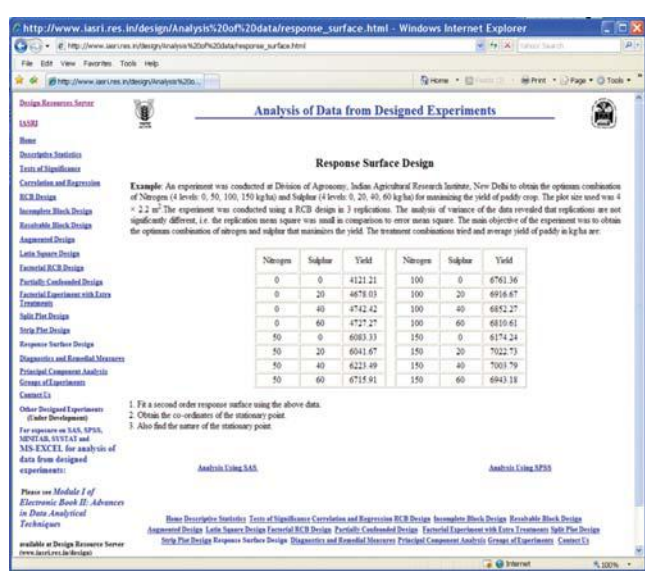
http://www.iasri.res.in/design/Analysis%20of%20data/response_surface.html - Windows Internet Explorer

http://www.iasri.res.in/design/Analysis%20of%20data/response_surface.html

File Edit View Favorites Tools Help

Home Print Page Tools

Design Resources Server
IASRI
Home
Descriptive Statistics
Tests of Significance
Correlation and Regression
RCB Design
Incomplete Block Design
Resolvable Block Design
Augmented Design
Latin Square Design
Factorial RCB Design
Partially Confounded Design
Factorial Experiment with Extra Treatments
Split Plot Design
Strip Plot Design
Response Surface Design
Diagnostics and Remedial Measures
Principal Component Analysis
Groups of Experiments
Contact Us
Other Designed Experiments (Under Development)
For exposure on SAS, SPSS, MINITAB, SYSTAT and MS-EXCEL for analysis of data from designed experiments:

Please see Module I of Electronic Book II: Advances in Data Analytical Techniques

available at Design Resource Server (www.iasri.res.in/design)

Analysis of Data from Designed Experiments

Response Surface Design

Example: An experiment was conducted at Division of Agronomy, Indian Agricultural Research Institute, New Delhi to obtain the optimum combination of Nitrogen (4 levels: 0, 50, 100, 150 kg/ha) and Sulphur (4 levels: 0, 20, 40, 60 kg/ha) for maximizing the yield of paddy crop. The plot size used was 4 × 2.2 m$^2$. The experiment was conducted using a RCB design in 3 replications. The analysis of variance of the data revealed that replications are not significantly different, i.e. the replication mean square was small in comparison to error mean square. The main objective of the experiment was to obtain the optimum combination of nitrogen and sulphur that maximizes the yield. The treatment combinations tried and average yield of paddy in kg/ha are:

| Nitrogen | Sulphur | Yield | Nitrogen | Sulphur | Yield |
|---|---|---|---|---|---|
| 0 | 0 | 4121.21 | 100 | 0 | 6763.36 |
| 0 | 20 | 4678.03 | 100 | 20 | 6916.67 |
| 0 | 40 | 4742.42 | 100 | 40 | 6852.27 |
| 0 | 60 | 4727.27 | 100 | 60 | 6810.61 |
| 50 | 0 | 6083.33 | 150 | 0 | 6174.24 |
| 50 | 20 | 6041.67 | 150 | 20 | 7022.73 |
| 50 | 40 | 6223.49 | 150 | 40 | 7003.79 |
| 50 | 60 | 6715.91 | 150 | 60 | 6943.18 |

1. Fit a second order response surface using the above data.
2. Obtain the co-ordinates of the stationary point.
3. Also find the nature of the stationary point.

Analysis Using SAS

Analysis Using SPSS

Home Descriptive Statistics Tests of Significance Correlation and Regression RCB Design Incomplete Block Design Resolvable Block Design Augmented Design Latin Square Design Factorial RCB Design Partially Confounded Design Factorial Experiment with Extra Treatments Split Plot Design Strip Plot Design Response Surface Design Diagnostics and Remedial Measures Principal Component Analysis Groups of Experiments Contact Us

Internet 100%